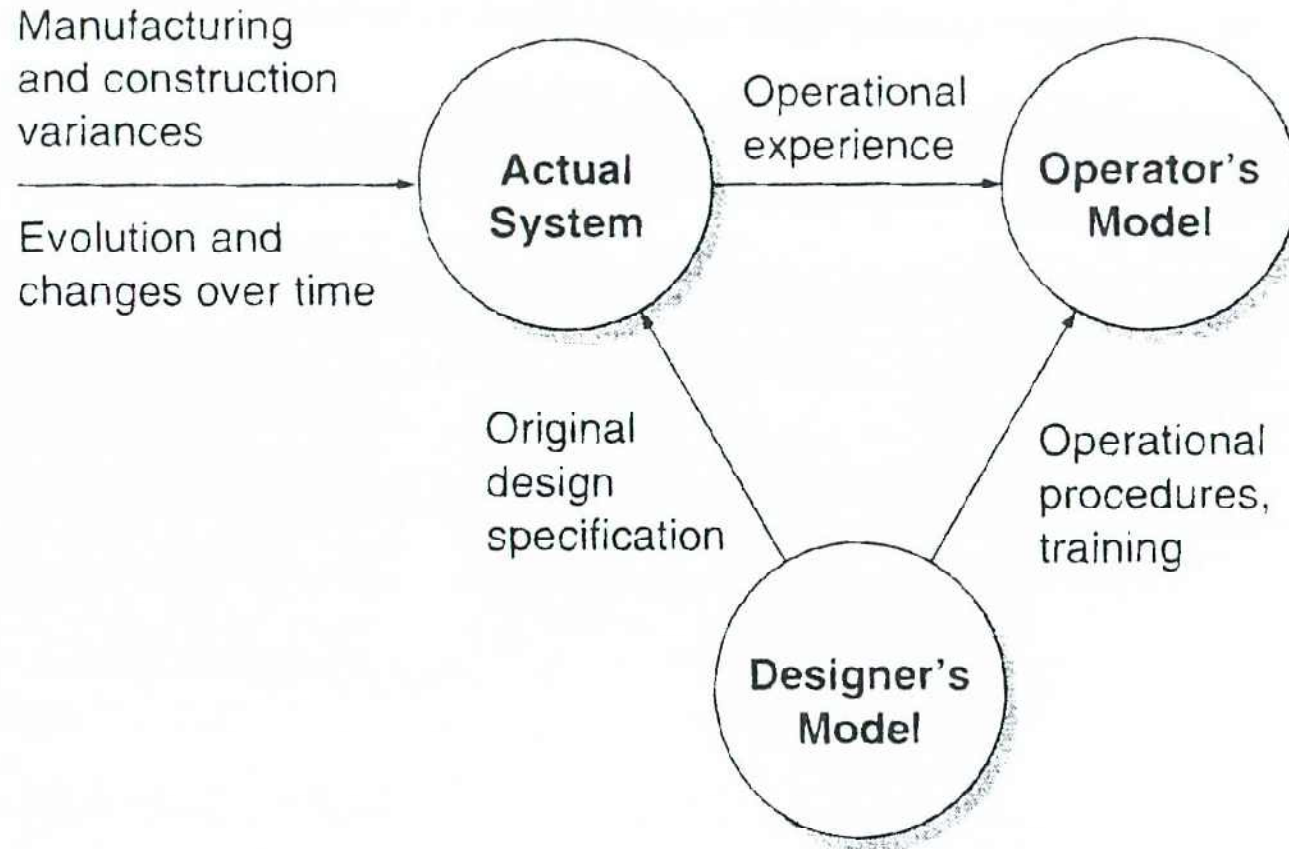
Manufacturing and construction variances

Evolution and changes over time

Actual System

Operational experience

Operator's Model

Original design specification

Operational procedures, training

Designer's Model